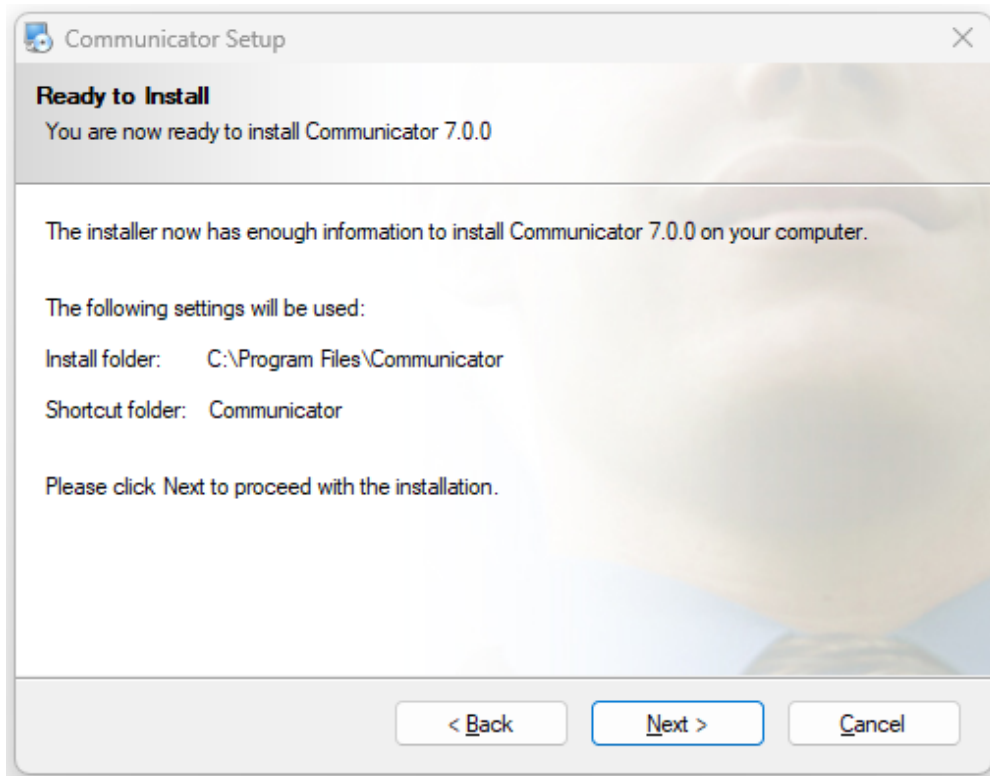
Communicator Setup

Ready to Install
You are now ready to install Communicator 7.0.0

The installer now has enough information to install Communicator 7.0.0 on your computer.

The following settings will be used:

Install folder: C:\Program Files\Communicator

Shortcut folder: Communicator

Please click Next to proceed with the installation.

< Back
Next >
Cancel